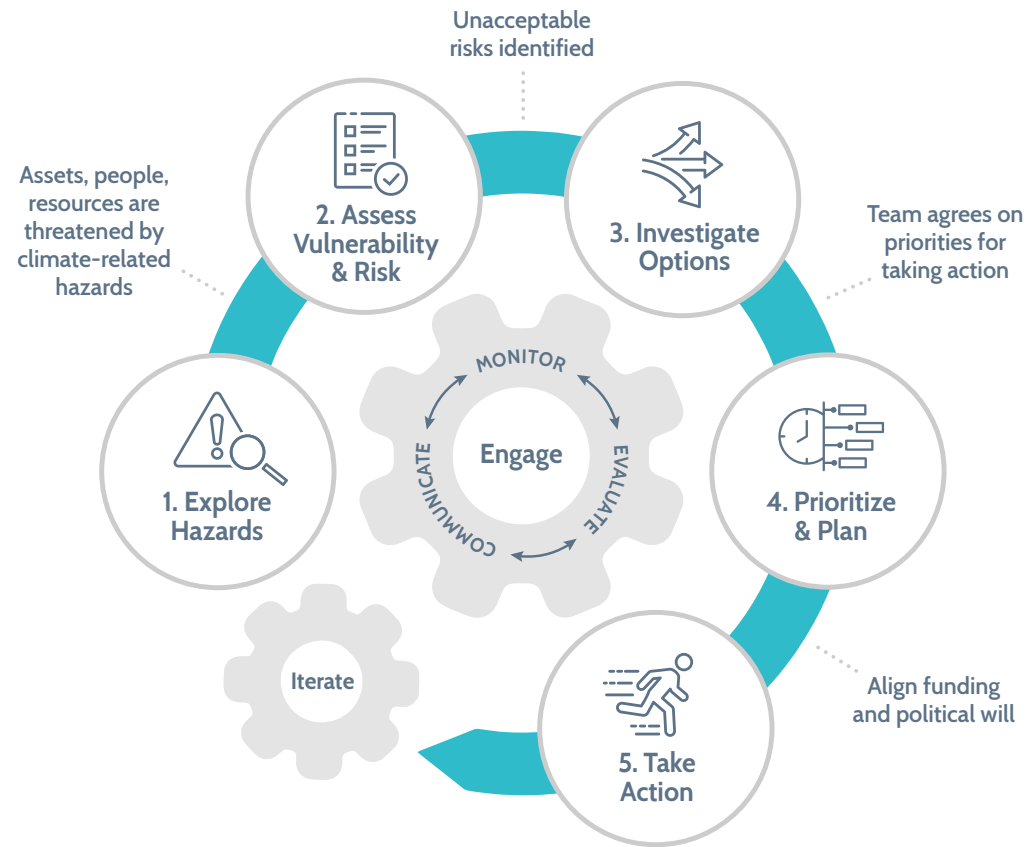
Unacceptable risks identified

Assets, people, resources are threatened by climate-related hazards

2. Assess Vulnerability & Risk

3. Investigate Options

Team agrees on priorities for taking action

MONITOR

EVALUATE

COMMUNICATE

Engage

1. Explore Hazards

4. Prioritize & Plan

Iterate

Align funding and political will

5. Take Action